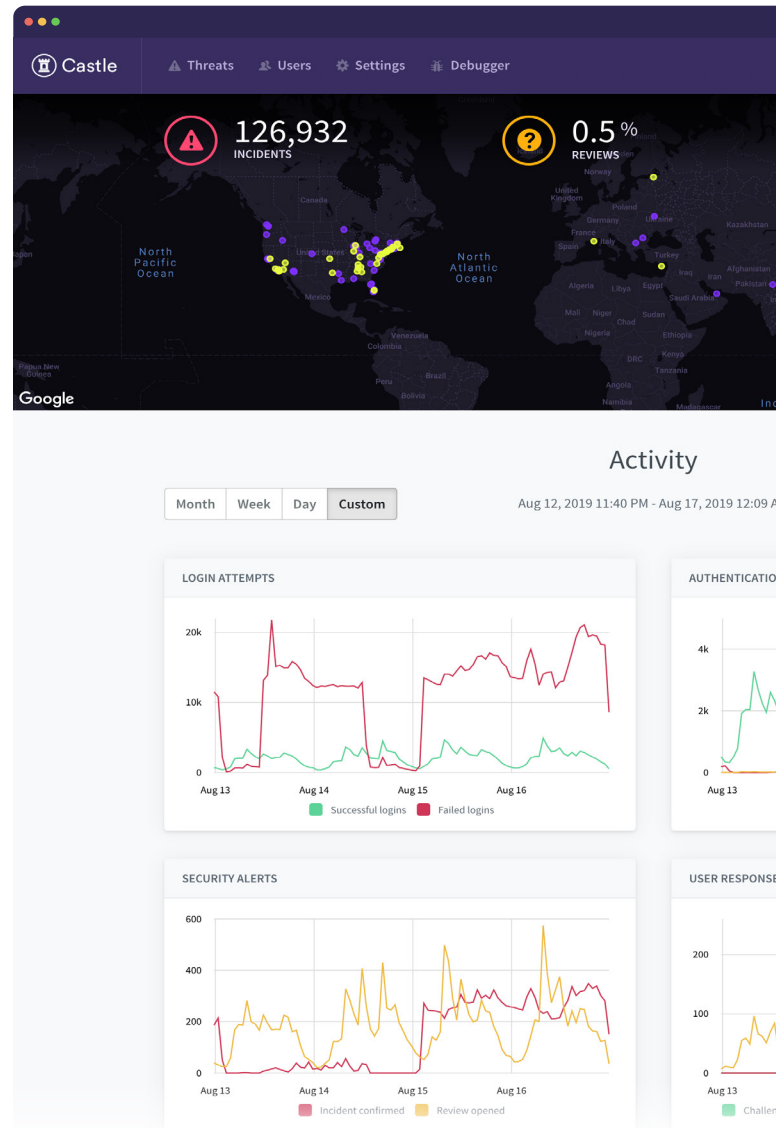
Castle

Threats Users Settings Debugger

126,932
INCIDENTS

0.5 %
REVIEWS

Japan
North Pacific Ocean
Canada
United States
Mexico
North Atlantic Ocean
Venezuela
Colombia
Peru
Brazil
Bolivia
Papua New Guinea
Norway
United Kingdom
Poland
Germany
Ukraine
Kazakhstan
France
Italy
Spain
Turkey
Iraq
Iran
Afghanistan
Pakistan
Algeria
Libya
Egypt
Saudi Arabia
Mali
Niger
Chad
Sudan
Nigeria
Ethiopia
DRC
Kenya
Tanzania
Angola
Namibia
Madagascar
Inc
Google

Activity

Month Week Day Custom

Aug 12, 2019 11:40 PM - Aug 17, 2019 12:09 A

LOGIN ATTEMPTS

20k
10k
0
Aug 13
Aug 14
Aug 15
Aug 16

Successful logins
Failed logins

AUTHENTICATIO

4k
2k
0
Aug 13

SECURITY ALERTS

600
400
200
0
Aug 13
Aug 14
Aug 15
Aug 16

Incident confirmed
Review opened

USER RESPONSE

200
100
0
Aug 13

Challen